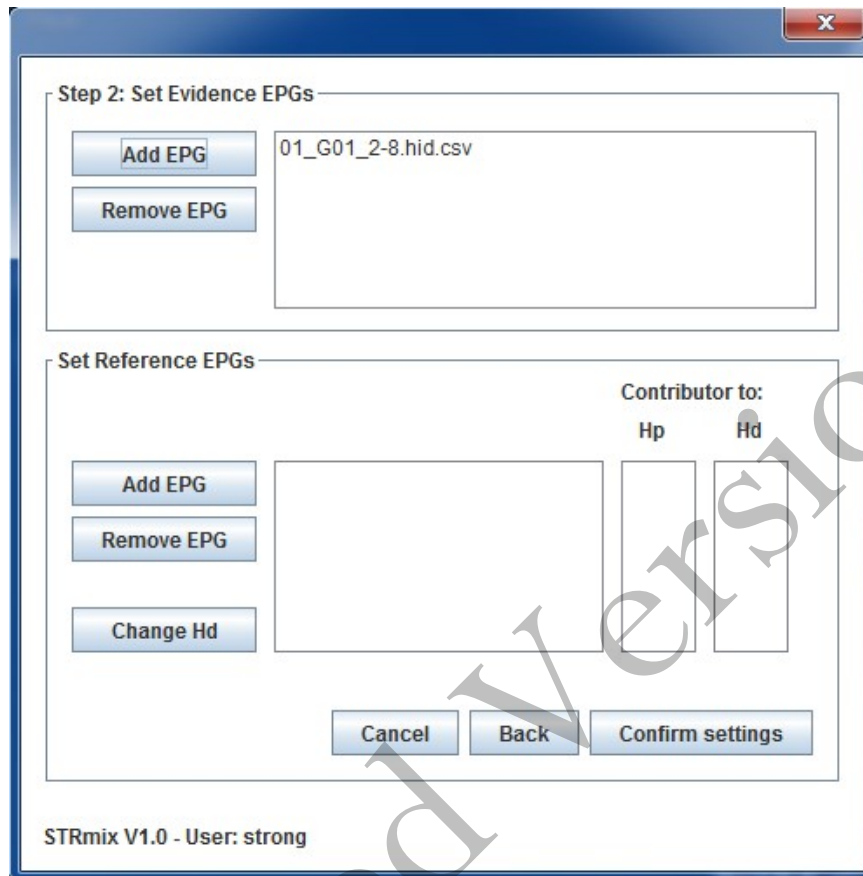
x

Step 2: Set Evidence EPGs

Add EPG

Remove EPG

01_G01_2-8.hid.csv

Set Reference EPGs

Contributor to:

Hp

Hd

Add EPG

Remove EPG

Change Hd

Cancel

Back

Confirm settings

STRmix V1.0 - User: strong

d Versio